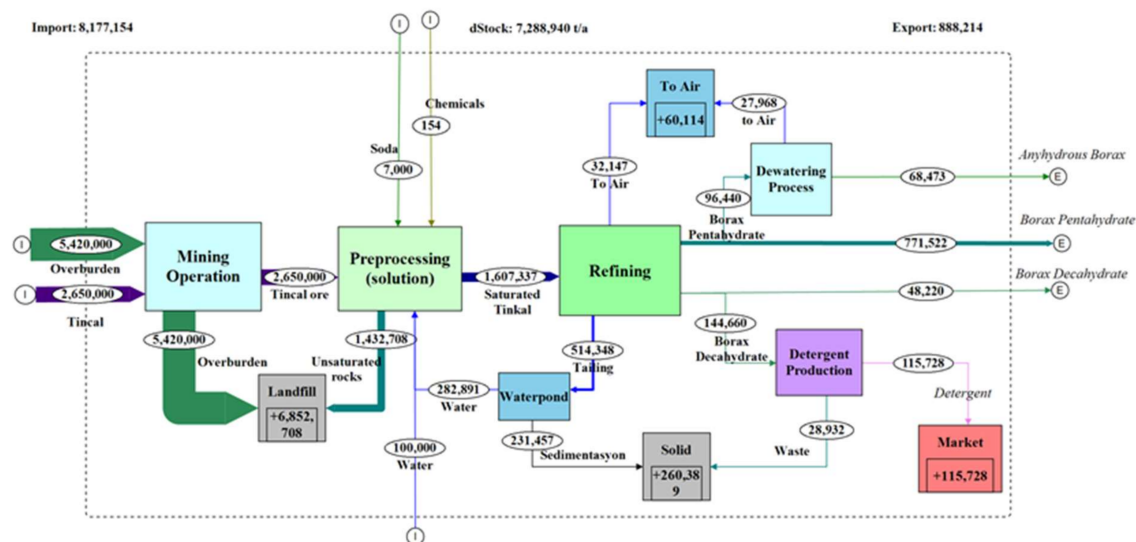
Import: 8,177,154

dStock: 7,288,940 t/a

Export: 888,214

I

I

Chemicals

154

Soda

7,000

To Air

+60,114

27,968

to Air

32,147

To Air

Dewatering Process

68,473

Anhydrous Borax

E

96,440

Borax Pentahydrate

Borax Pentahydrate

771,522

E

Borax Decahydrate

48,220

E

I

5,420,000

Overburden

I

2,650,000

Tincal

Mining Operation

2,650,000

Tincal ore

Preprocessing (solution)

1,607,337

Saturated Tinkal

Refining

5,420,000

Overburden

1,432,708

Unsaturated rocks

514,348

Tailing

144,660

Borax Decahydrate

Detergent Production

115,728

Detergent

Landfill

+6,852,708

282,891

Water

Waterpond

231,457

Sedimentasyon

100,000

Water

Solid

+260,389

28,932

Waste

Market

+115,728

I